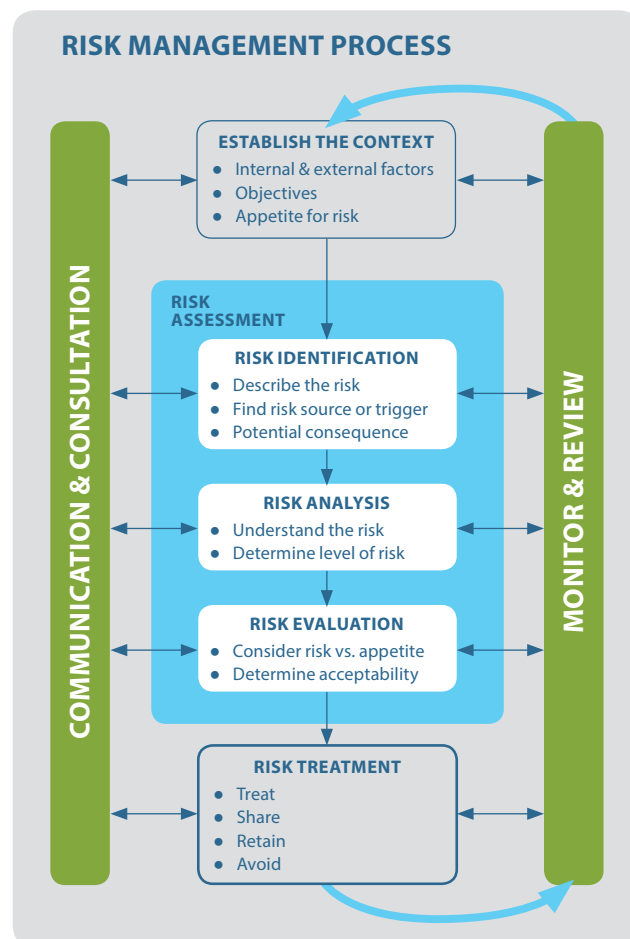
RISK MANAGEMENT PROCESS

COMMUNICATION & CONSULTATION

ESTABLISH THE CONTEXT
• Internal & external factors
• Objectives
• Appetite for risk

RISK ASSESSMENT

RISK IDENTIFICATION
• Describe the risk
• Find risk source or trigger
• Potential consequence

RISK ANALYSIS
• Understand the risk
• Determine level of risk

RISK EVALUATION
• Consider risk vs. appetite
• Determine acceptability

RISK TREATMENT
• Treat
• Share
• Retain
• Avoid

MONITOR & REVIEW